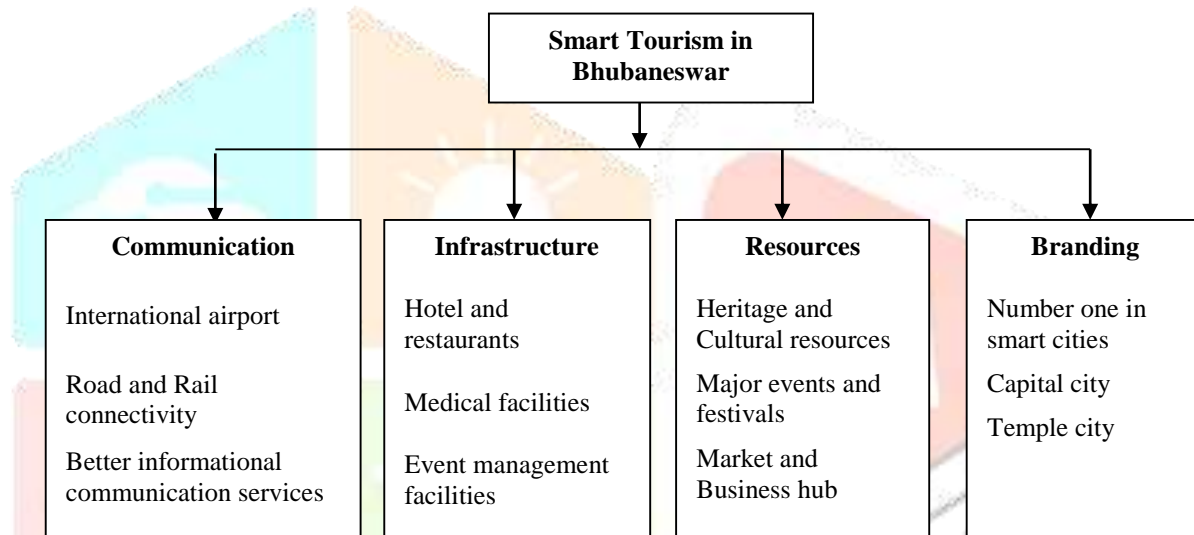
Smart Tourism in Bhubaneswar

Communication

International airport

Road and Rail connectivity

Better informational communication services

Infrastructure

Hotel and restaurants

Medical facilities

Event management facilities

Resources

Heritage and Cultural resources

Major events and festivals

Market and Business hub

Branding

Number one in smart cities

Capital city

Temple city